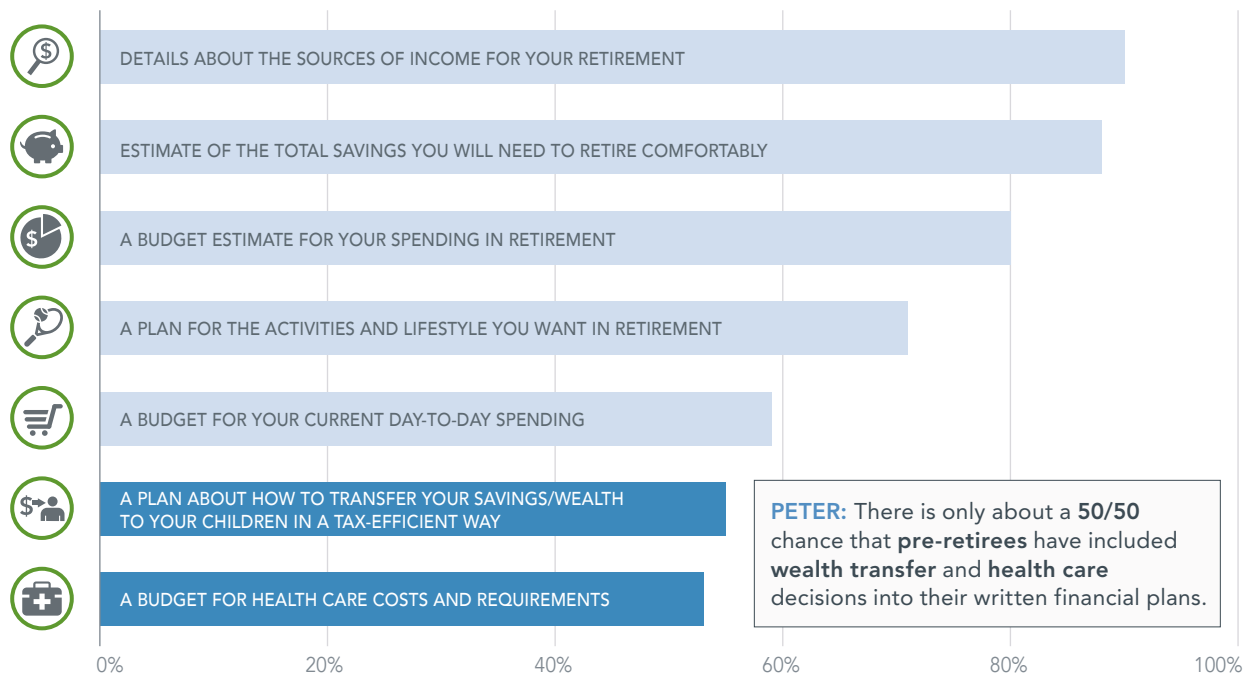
$

DETAILS ABOUT THE SOURCES OF INCOME FOR YOUR RETIREMENT

ESTIMATE OF THE TOTAL SAVINGS YOU WILL NEED TO RETIRE COMFORTABLY

$

A BUDGET ESTIMATE FOR YOUR SPENDING IN RETIREMENT

A PLAN FOR THE ACTIVITIES AND LIFESTYLE YOU WANT IN RETIREMENT

A BUDGET FOR YOUR CURRENT DAY-TO-DAY SPENDING

$

A PLAN ABOUT HOW TO TRANSFER YOUR SAVINGS/WEALTH TO YOUR CHILDREN IN A TAX-EFFICIENT WAY

A BUDGET FOR HEALTH CARE COSTS AND REQUIREMENTS

PETER: There is only about a 50/50 chance that pre-retirees have included wealth transfer and health care decisions into their written financial plans.

0% 20% 40% 60% 80% 100%